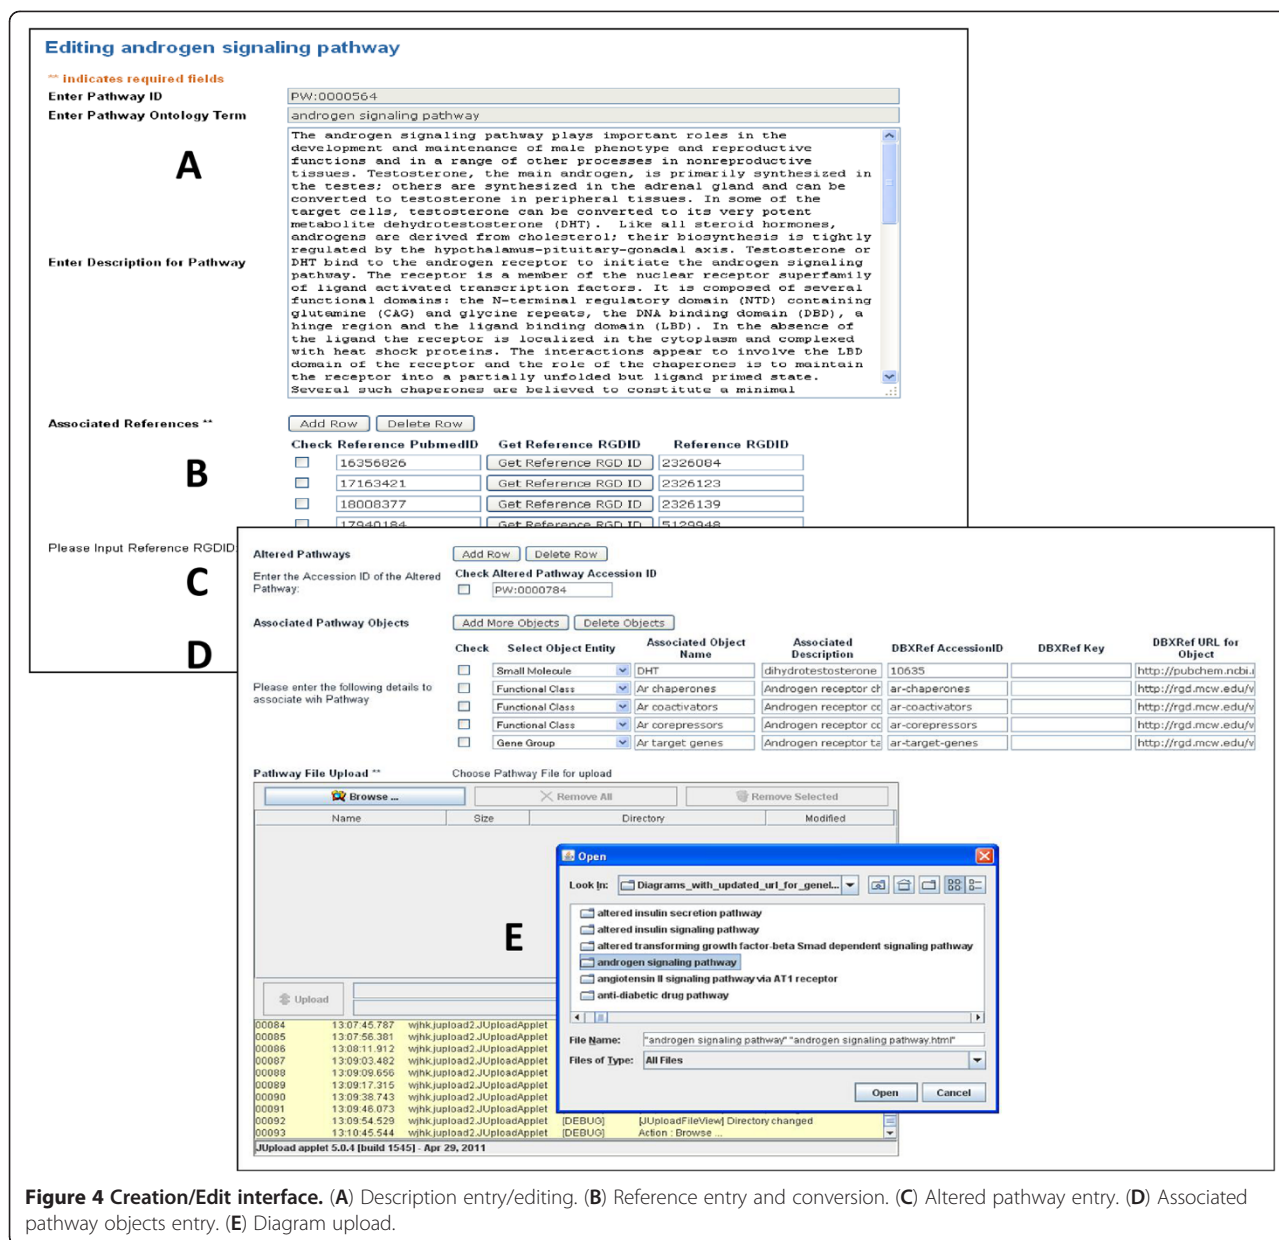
Editing androgen signaling pathway

** indicates required fields

Enter Pathway ID PW:0000564

Enter Pathway Ontology Term androgen signaling pathway

A

Enter Description for Pathway

The androgen signaling pathway plays important roles in the development and maintenance of male phenotype and reproductive functions and in a range of other processes in nonreproductive tissues. Testosterone, the main androgen, is primarily synthesized in the testes; others are synthesized in the adrenal gland and can be converted to testosterone in peripheral tissues. In some of the target cells, testosterone can be converted to its very potent metabolite dehydrotestosterone (DHT). Like all steroid hormones, androgens are derived from cholesterol; their biosynthesis is tightly regulated by the hypothalamus-pituitary-gonadal axis. Testosterone or DHT bind to the androgen receptor to initiate the androgen signaling pathway. The receptor is a member of the nuclear receptor superfamily of ligand activated transcription factors. It is composed of several functional domains: the N-terminal regulatory domain (NTD) containing glutamine (CAG) and glycine repeats, the DNA binding domain (DBD), a hinge region and the ligand binding domain (LBD). In the absence of the ligand the receptor is localized in the cytoplasm and complexed with heat shock proteins. The interactions appear to involve the LBD domain of the receptor and the role of the chaperones is to maintain the receptor into a partially unfolded but ligand primed state. Several such chaperones are believed to constitute a minimal

Associated References **

Add Row Delete Row

B

| Check | Reference PubmedID | Get Reference RGDID | Reference RGDID |
|---|---|---|---|
| ☐ | 16356826 | Get Reference RGD ID | 2326084 |
| ☐ | 17163421 | Get Reference RGD ID | 2326123 |
| ☐ | 18008377 | Get Reference RGD ID | 2326139 |
| ☐ | 17940184 | Get Reference RGD ID | 5129948 |

Please Input Reference RGDID

C

D

Altered Pathways Add Row Delete Row

Enter the Accession ID of the Altered Pathway:

Check Altered Pathway Accession ID

PW:0000784

Associated Pathway Objects Add More Objects Delete Objects

Please enter the following details to associate wih Pathway

| Check | Select Object Entity | Associated Object Name | Associated Description | DBXRef AccessionID | DBXRef Key | DBXRef URL for Object |
|---|---|---|---|---|---|---|
| ☐ | Small Molecule | DHT | dihydrotestosterone | 10635 | | http://pubchem.ncbi.i |
| ☐ | Functional Class | Ar chaperones | Androgen receptor ch | ar-chaperones | | http://rgd.mcw.edu/v |
| ☐ | Functional Class | Ar coactivators | Androgen receptor cc | ar-coactivators | | http://rgd.mcw.edu/v |
| ☐ | Functional Class | Ar corepressors | Androgen receptor cc | ar-corepressors | | http://rgd.mcw.edu/v |
| ☐ | Gene Group | Ar target genes | Androgen receptor ta | ar-target-genes | | http://rgd.mcw.edu/v |

Pathway File Upload ** Choose Pathway File for upload

Browse ... Remove All Remove Selected

Name Size Directory Modified

E

Upload

00084 13:07:45.787 wjhk.jupload2.JUploadApplet
00085 13:07:56.381 wjhk.jupload2.JUploadApplet
00086 13:08:11.912 wjhk.jupload2.JUploadApplet
00087 13:09:03.482 wjhk.jupload2.JUploadApplet
00088 13:09:09.656 wjhk.jupload2.JUploadApplet
00089 13:09:17.315 wjhk.jupload2.JUploadApplet
00090 13:09:38.743 wjhk.jupload2.JUploadApplet
00091 13:09:46.073 wjhk.jupload2.JUploadApplet
00092 13:09:54.529 wjhk.jupload2.JUploadApplet [DEBUG] [JUploadFileView] Directory changed
00093 13:10:45.544 wjhk.jupload2.JUploadApplet [DEBUG] Action : Browse ...

JUpload applet 5.0.4 [build 1545] - Apr 29, 2011

Open

Look In: Diagrams_with_updated_url_for_genel...

altered insulin secretion pathway
altered insulin signaling pathway
altered transforming growth factor-beta Smad dependent signaling pathway
androgen signaling pathway
angiotensin II signaling pathway via AT1 receptor
anti-diabetic drug pathway

File Name: "androgen signaling pathway" "androgen signaling pathway.html"

Files of Type: All Files

Open Cancel

Figure 4 Creation/Edit interface. (A) Description entry/editing. (B) Reference entry and conversion. (C) Altered pathway entry. (D) Associated pathway objects entry. (E) Diagram upload.